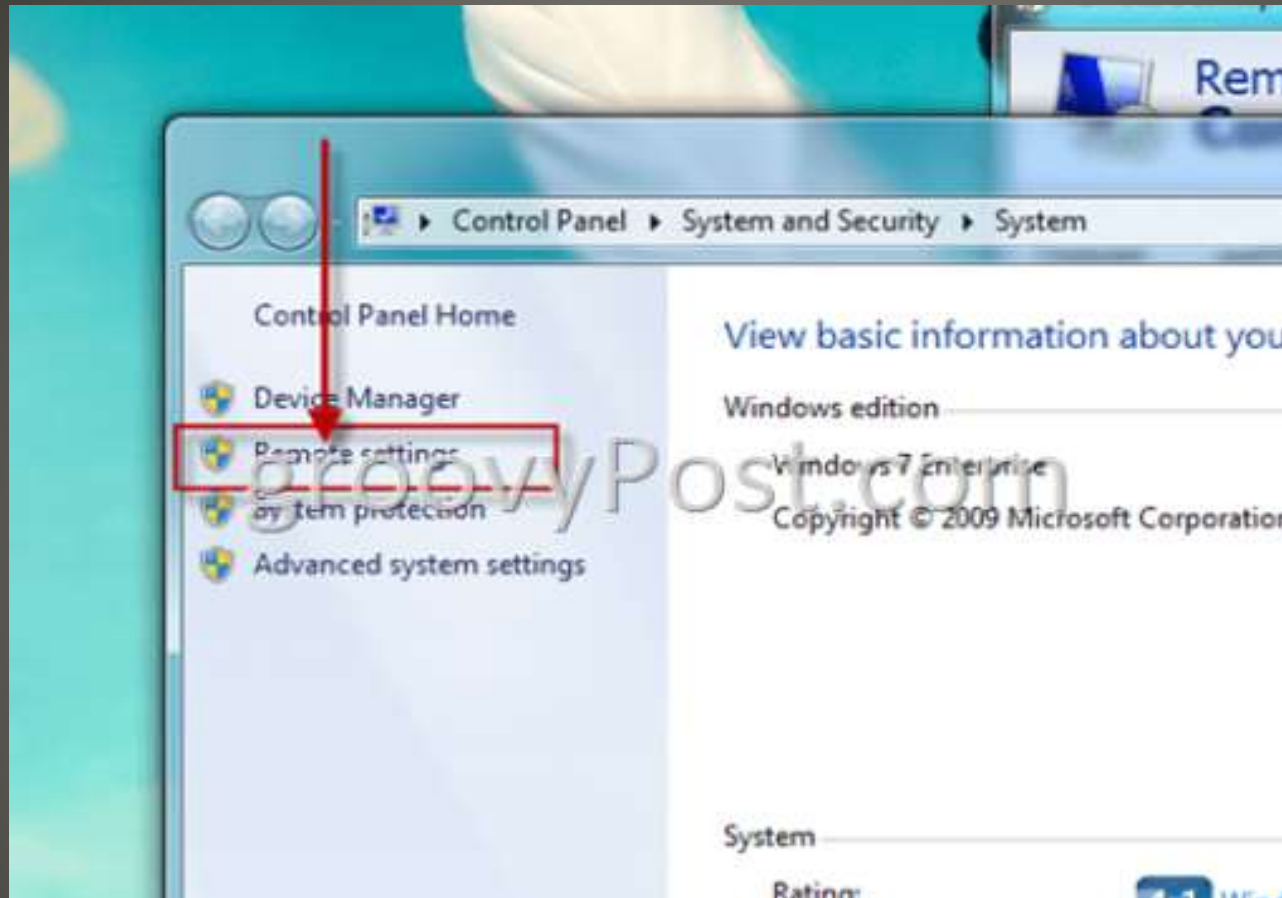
Rem

Control Panel ▸ System and Security ▸ System

Control Panel Home

Device Manager

Remote settings

System protection

Advanced system settings

groovyPost.com

View basic information about you

Windows edition

Windows 7 Enterprise

Copyright © 2009 Microsoft Corporation

System

Rating: